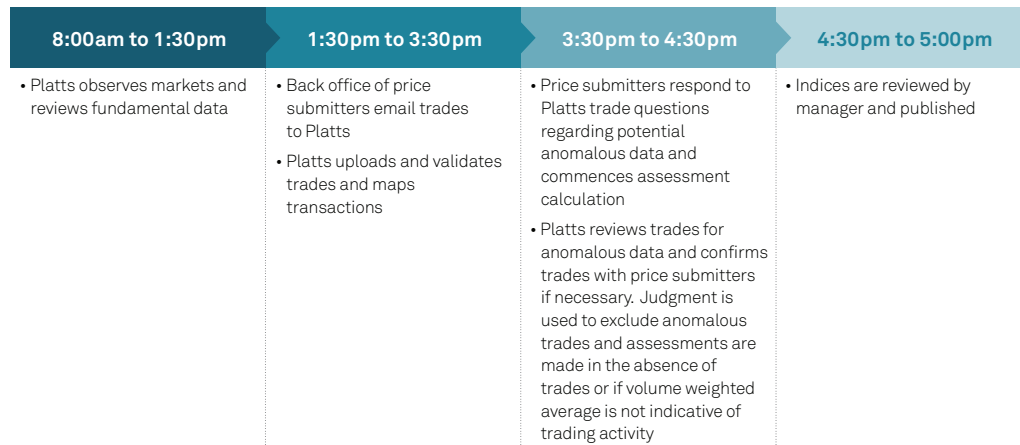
8:00am to 1:30pm

• Platts observes markets and reviews fundamental data

1:30pm to 3:30pm

• Back office of price submitters email trades to Platts

• Platts uploads and validates trades and maps transactions

3:30pm to 4:30pm

• Price submitters respond to Platts trade questions regarding potential anomalous data and commences assessment calculation

• Platts reviews trades for anomalous data and confirms trades with price submitters if necessary. Judgment is used to exclude anomalous trades and assessments are made in the absence of trades or if volume weighted average is not indicative of trading activity

4:30pm to 5:00pm

• Indices are reviewed by manager and published